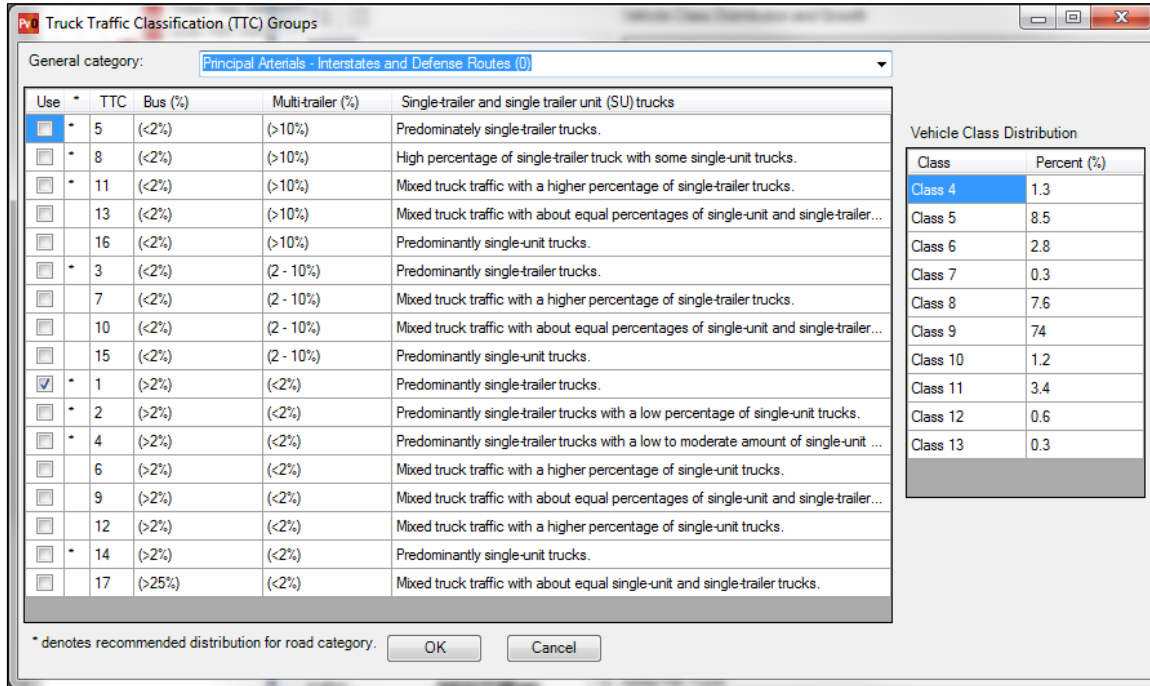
Truck Traffic Classification (TTC) Groups

General category: Principal Arterials - Interstates and Defense Routes (0)

| Use | * | TTC | Bus (%) | Multi-trailer (%) | Single-trailer and single trailer unit (SU) trucks |
|---|---|---|---|---|---|
| | * | 5 | (<2%) | (>10%) | Predominately single-trailer trucks. |
| | * | 8 | (<2%) | (>10%) | High percentage of single-trailer truck with some single-unit trucks. |
| | * | 11 | (<2%) | (>10%) | Mixed truck traffic with a higher percentage of single-trailer trucks. |
| | | 13 | (<2%) | (>10%) | Mixed truck traffic with about equal percentages of single-unit and single-trailer... |
| | | 16 | (<2%) | (>10%) | Predominantly single-unit trucks. |
| | * | 3 | (<2%) | (2 - 10%) | Predominantly single-trailer trucks. |
| | | 7 | (<2%) | (2 - 10%) | Mixed truck traffic with a higher percentage of single-trailer trucks. |
| | | 10 | (<2%) | (2 - 10%) | Mixed truck traffic with about equal percentages of single-unit and single-trailer... |
| | | 15 | (<2%) | (2 - 10%) | Predominantly single-unit trucks. |
| ☑ | * | 1 | (>2%) | (<2%) | Predominantly single-trailer trucks. |
| | * | 2 | (>2%) | (<2%) | Predominantly single-trailer trucks with a low percentage of single-unit trucks. |
| | * | 4 | (>2%) | (<2%) | Predominantly single-trailer trucks with a low to moderate amount of single-unit ... |
| | | 6 | (>2%) | (<2%) | Mixed truck traffic with a higher percentage of single-unit trucks. |
| | | 9 | (>2%) | (<2%) | Mixed truck traffic with about equal percentages of single-unit and single-trailer... |
| | | 12 | (>2%) | (<2%) | Mixed truck traffic with a higher percentage of single-unit trucks. |
| | * | 14 | (>2%) | (<2%) | Predominantly single-unit trucks. |
| | | 17 | (>25%) | (<2%) | Mixed truck traffic with about equal single-unit and single-trailer trucks. |

Vehicle Class Distribution

| Class | Percent (%) |
|---|---|
| Class 4 | 1.3 |
| Class 5 | 8.5 |
| Class 6 | 2.8 |
| Class 7 | 0.3 |
| Class 8 | 7.6 |
| Class 9 | 74 |
| Class 10 | 1.2 |
| Class 11 | 3.4 |
| Class 12 | 0.6 |
| Class 13 | 0.3 |

* denotes recommended distribution for road category.

OK

Cancel